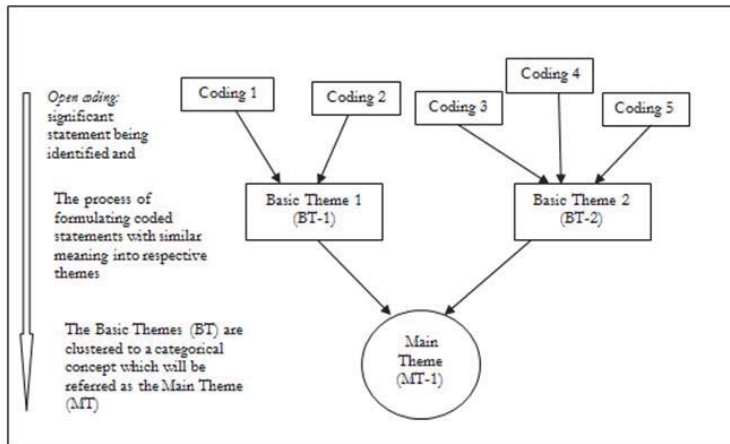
Open coding: significant statement being identified and

The process of formulating coded statements with similar meaning into respective themes

The Basic Themes (BT) are clustered to a categorical concept which will be referred as the Main Theme (MT)

Coding 1

Coding 2

Coding 4

Coding 3

Coding 5

Basic Theme 1 (BT-1)

Basic Theme 2 (BT-2)

Main Theme (MT-1)